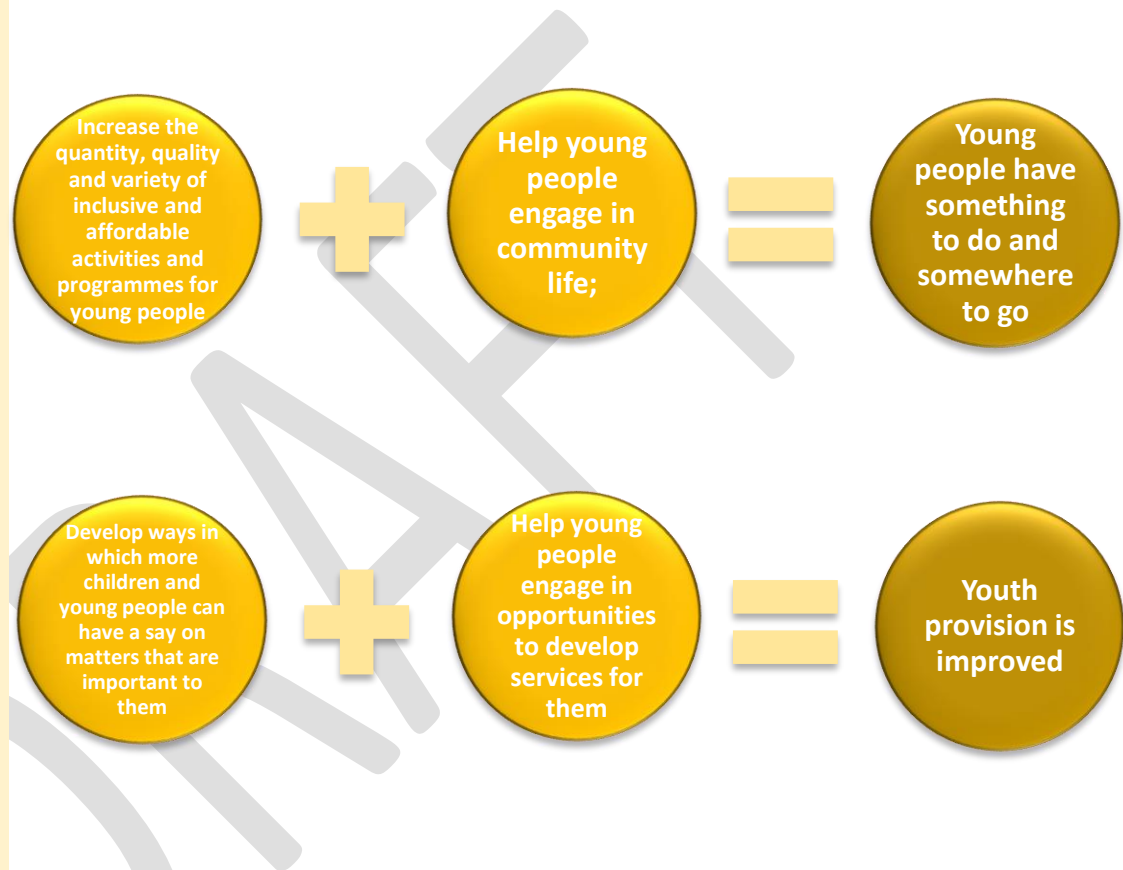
Increase the quantity, quality and variety of inclusive and affordable activities and programmes for young people

Help young people engage in community life;

Young people have something to do and somewhere to go

Develop ways in which more children and young people can have a say on matters that are important to them

Help young people engage in opportunities to develop services for them

Youth provision is improved